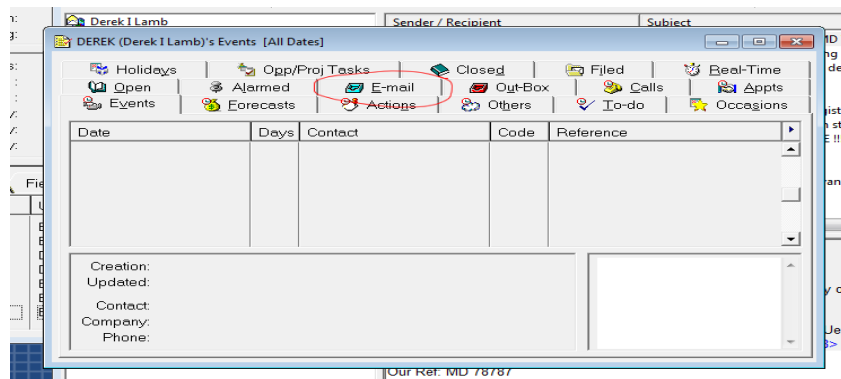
Derek I Lamb
Sender / Recipient
Subject
DEREK (Derek I Lamb)'s Events [All Dates]
Holidays
Opp/Proj Tasks
Closed
Filed
Real-Time
Open
Alarmed
E-mail
Out-Box
Calls
Appts
Events
Forecasts
Actions
Others
To-do
Occasions

| Date | Days | Contact | Code | Reference |
|---|---|---|---|---|

Creation:
Updated:
Contact:
Company:
Phone:

Our Ref: MD 78787